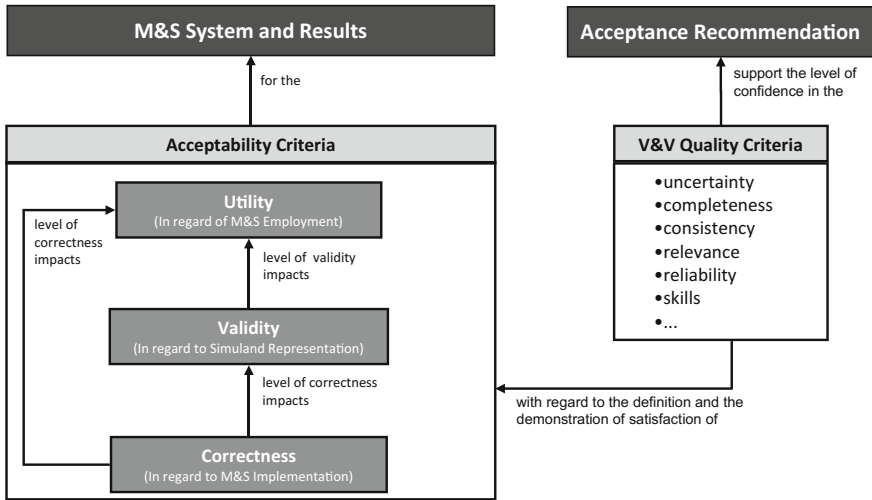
M&S System and Results

Acceptance Recommendation

for the

support the level of confidence in the

Acceptability Criteria

V&V Quality Criteria

Utility
(In regard of M&S Employment)

level of correctness impacts

level of validity impacts

Validity
(In regard to Simuland Representation)

level of correctness impacts

Correctness
(In regard to M&S Implementation)

•uncertainty
•completeness
•consistency
•relevance
•reliability
•skills
•...

with regard to the definition and the demonstration of satisfaction of